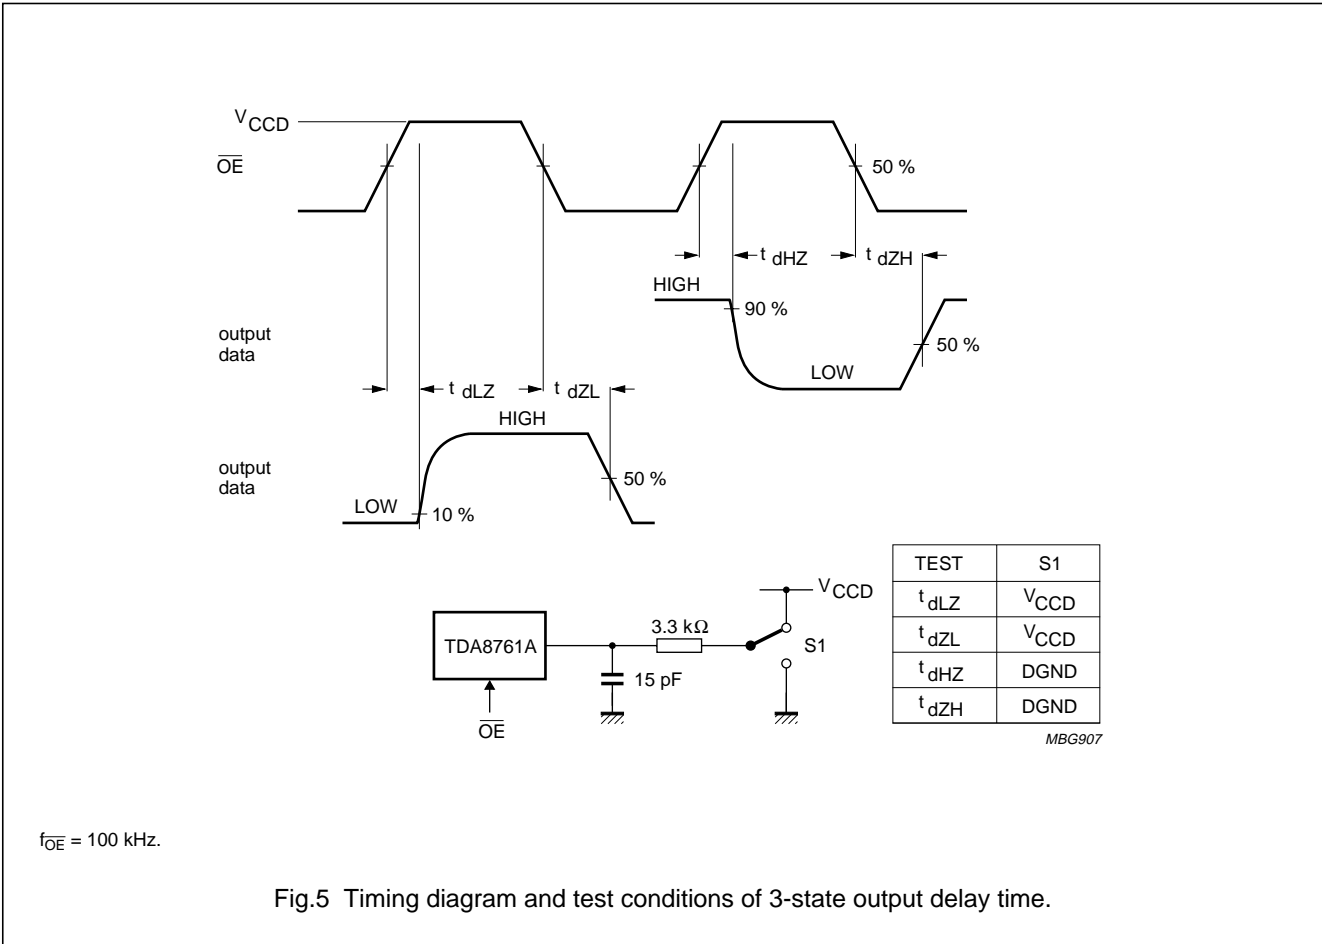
$V_{CCD}$

$\overline{OE}$

50 %

$t_{dHZ}$ $t_{dZH}$

HIGH

90 %

output data

50 %

LOW

$t_{dLZ}$ $t_{dZL}$

HIGH

output data

50 %

LOW

10 %

| TEST | S1 |
|---|---|
| $t_{dLZ}$ | $V_{CCD}$ |
| $t_{dZL}$ | $V_{CCD}$ |
| $t_{dHZ}$ | DGND |
| $t_{dZH}$ | DGND |

$V_{CCD}$

3.3 kΩ

TDA8761A

S1

15 pF

$\overline{OE}$

MBG907

$f_{\overline{OE}}$ = 100 kHz.

Fig.5 Timing diagram and test conditions of 3-state output delay time.